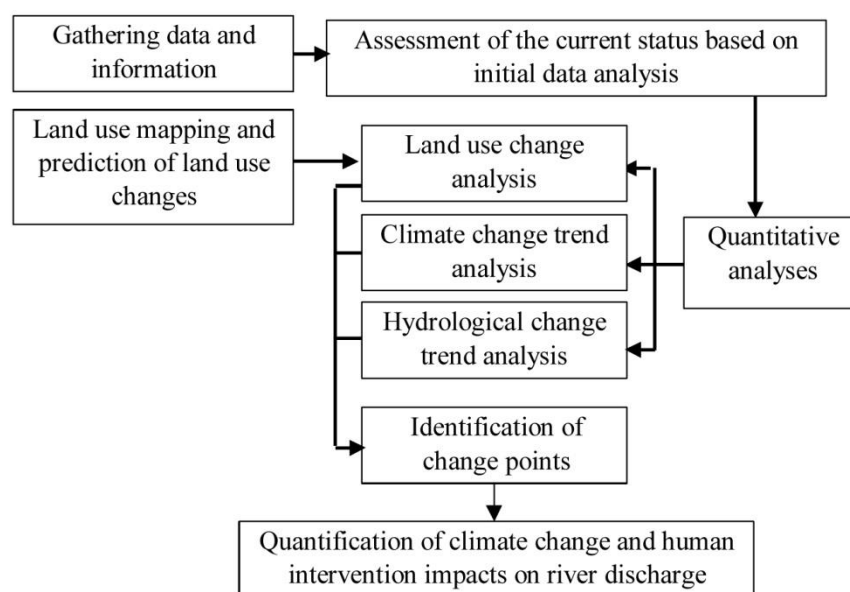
Gathering data and information

Assessment of the current status based on initial data analysis

Land use mapping and prediction of land use changes

Land use change analysis

Climate change trend analysis

Quantitative analyses

Hydrological change trend analysis

Identification of change points

Quantification of climate change and human intervention impacts on river discharge